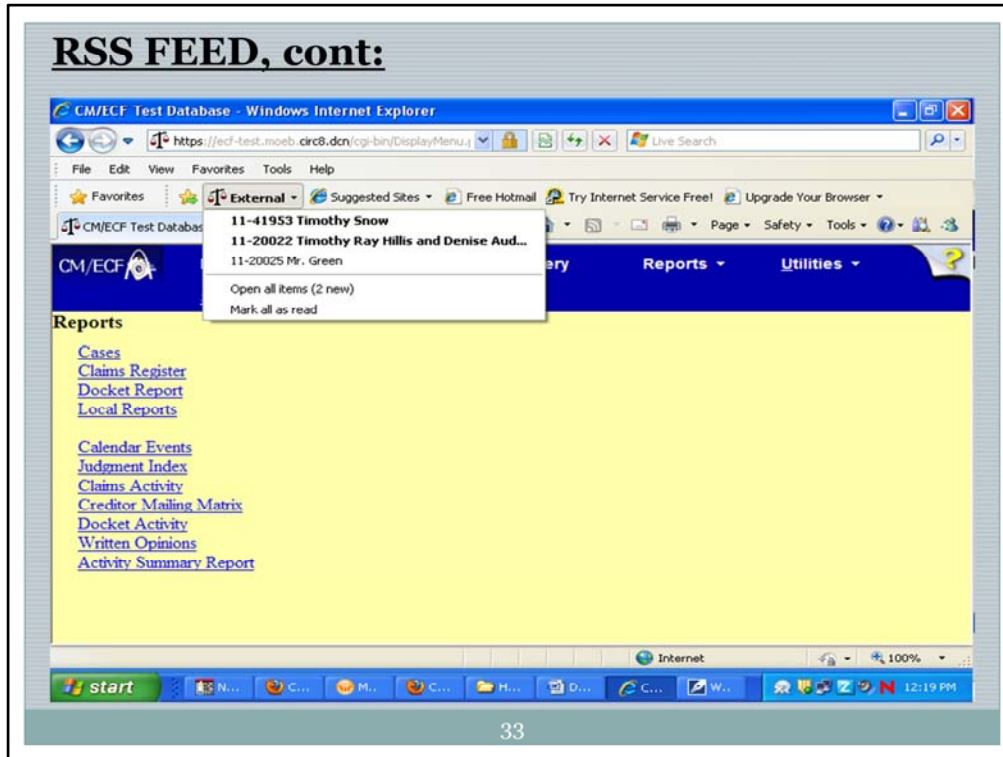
RSS FEED, cont:

CM/ECF Test Database - Windows Internet Explorer

https://ecf-test.moeb.circ8.dcn/cgi-bin/DisplayMenu.

Live Search

File Edit View Favorites Tools Help

Favorites External Suggested Sites Free Hotmail Try Internet Service Free! Upgrade Your Browser

CM/ECF Test Databas

11-41953 Timothy Snow
11-20022 Timothy Ray Hillis and Denise Aud...
11-20025 Mr. Green
Open all items (2 new)
Mark all as read

Page Safety Tools

CM/ECF ery Reports Utilities

Reports

Cases
Claims Register
Docket Report
Local Reports

Calendar Events
Judgment Index
Claims Activity
Creditor Mailing Matrix
Docket Activity
Written Opinions
Activity Summary Report

Internet 100%

start N... C... M... C... H... D... C... W... 12:19 PM

33